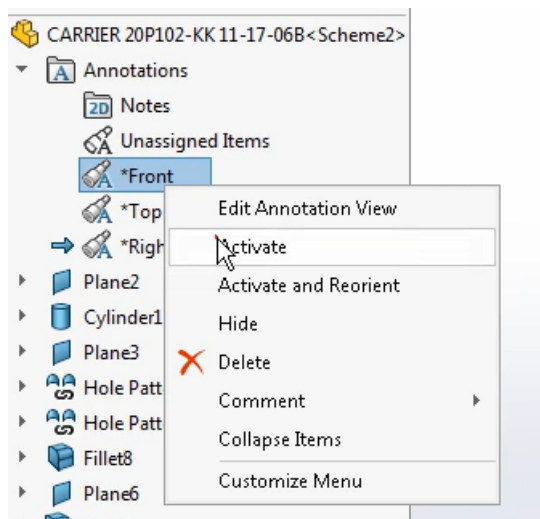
CARRIER 20P102-KK 11-17-06B<Scheme2>
Annotations
2D Notes
Unassigned Items
*Front
*Top
*Righ
Plane2
Cylinder1
Plane3
Hole Patt
Hole Patt
Fillet8
Plane6

Edit Annotation View
Activate
Activate and Reorient
Hide
Delete
Comment
Collapse Items
Customize Menu